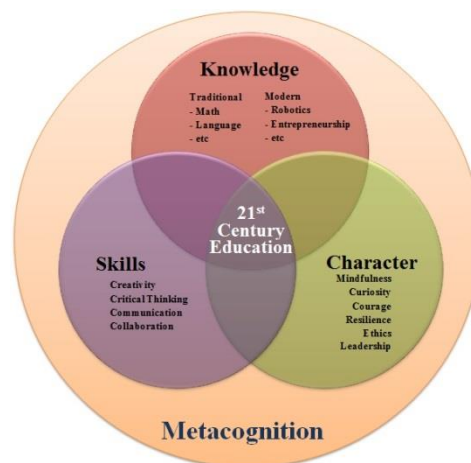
Knowledge

Traditional
- Math
- Language
- etc

Modern
- Robotics
- Entrepreneurship
- etc

21$^{st}$ Century Education

Skills
Creativity
Critical Thinking
Communication
Collaboration

Character
Mindfulness
Curiosity
Courage
Resilience
Ethics
Leadership

Metacognition